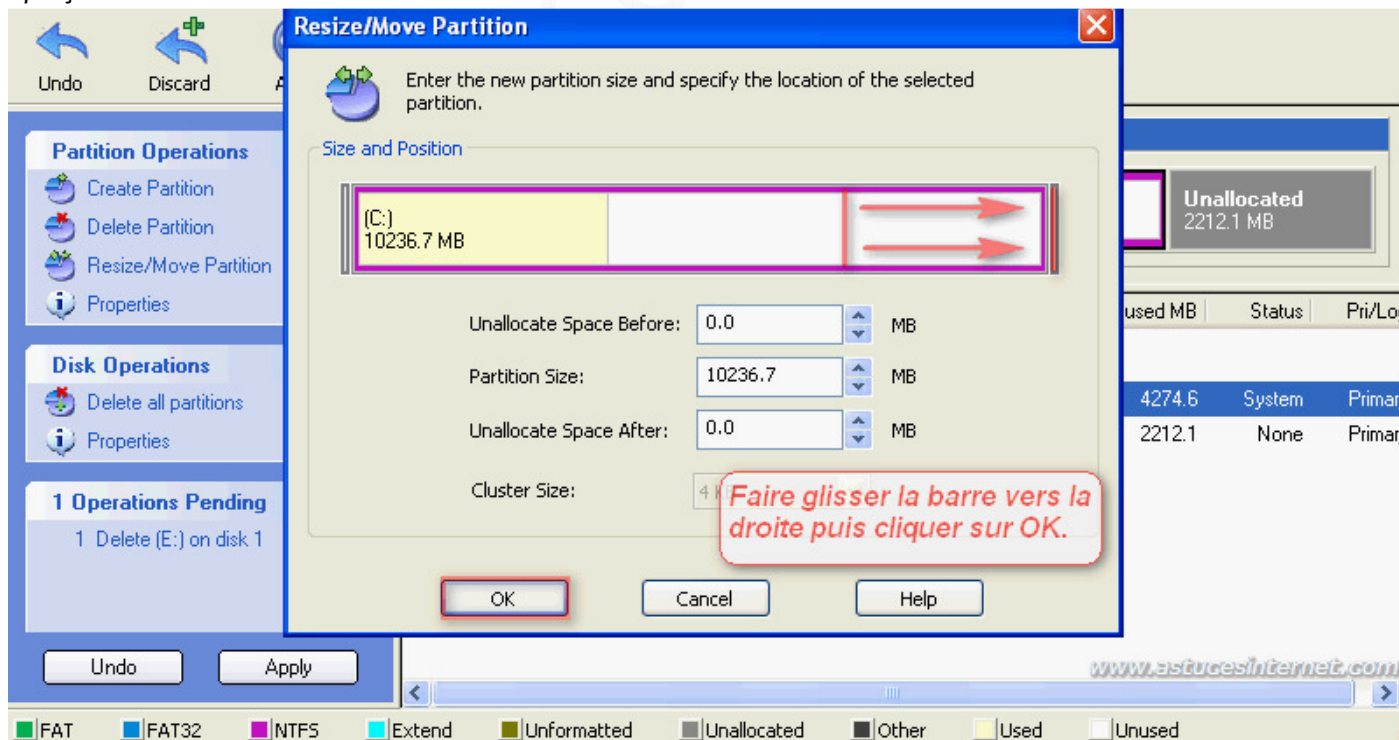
Undo
Discard
A

Partition Operations
Create Partition
Delete Partition
Resize/Move Partition
Properties

Disk Operations
Delete all partitions
Properties

1 Operations Pending
1 Delete (E:) on disk 1

Undo
Apply

Resize/Move Partition

Enter the new partition size and specify the location of the selected partition.

Size and Position

(C:)
10236.7 MB

Unallocate Space Before: 0.0 MB
Partition Size: 10236.7 MB
Unallocate Space After: 0.0 MB
Cluster Size: 4 K

Faire glisser la barre vers la droite puis cliquer sur OK.

OK
Cancel
Help

Unallocated
2212.1 MB

| Used MB | Status | Pri/Lo |
|---|---|---|
| 4274.6 | System | Primar |
| 2212.1 | None | Primar |

www.astucesinternet.com

FAT
FAT32
NTFS
Extend
Unformatted
Unallocated
Other
Used
Unused